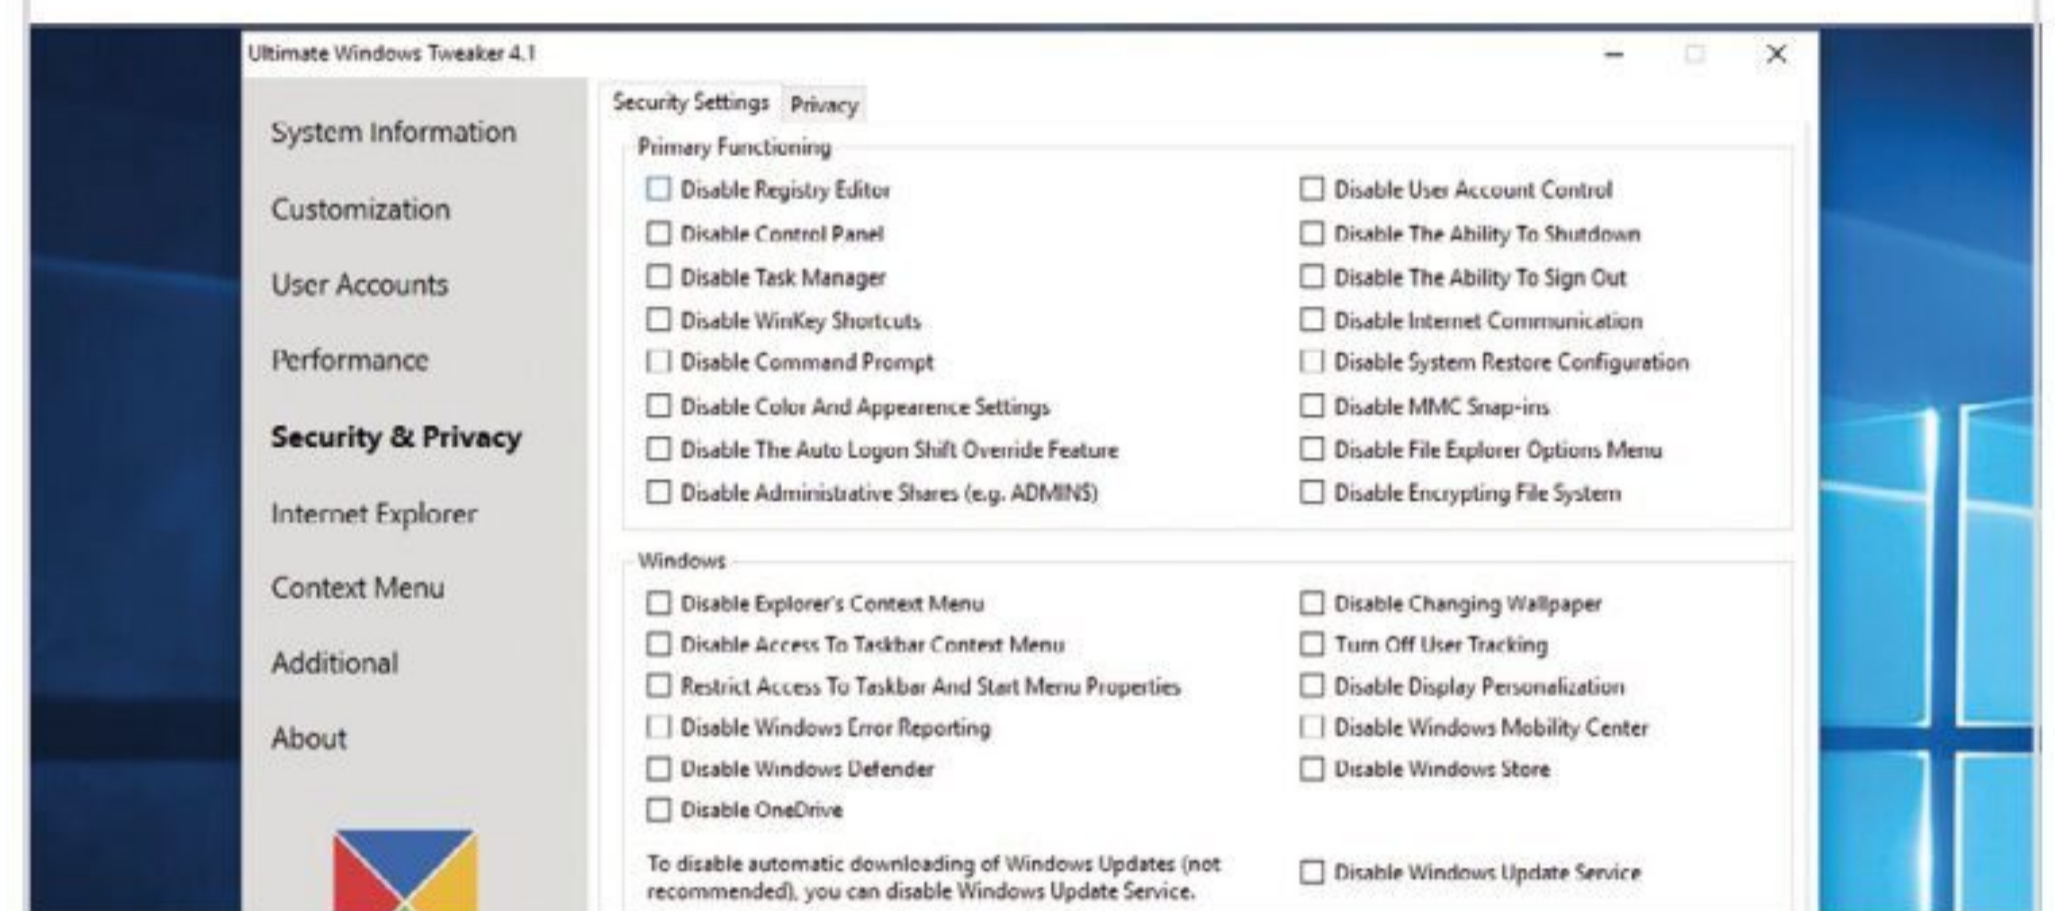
Ultimate Windows Tweaker 4.1

System Information
Customization
User Accounts
Performance
Security & Privacy
Internet Explorer
Context Menu
Additional
About

Security Settings | Privacy

Primary Functioning

Disable Registry Editor
Disable Control Panel
Disable Task Manager
Disable WinKey Shortcuts
Disable Command Prompt
Disable Color And Appearence Settings
Disable The Auto Logon Shift Override Feature
Disable Administrative Shares (e.g. ADMIN$)

Disable User Account Control
Disable The Ability To Shutdown
Disable The Ability To Sign Out
Disable Internet Communication
Disable System Restore Configuration
Disable MMC Snap-ins
Disable File Explorer Options Menu
Disable Encrypting File System

Windows

Disable Explorer's Context Menu
Disable Access To Taskbar Context Menu
Restrict Access To Taskbar And Start Menu Properties
Disable Windows Error Reporting
Disable Windows Defender
Disable OneDrive

Disable Changing Wallpaper
Turn Off User Tracking
Disable Display Personalization
Disable Windows Mobility Center
Disable Windows Store

To disable automatic downloading of Windows Updates (not recommended), you can disable Windows Update Service.

Disable Windows Update Service